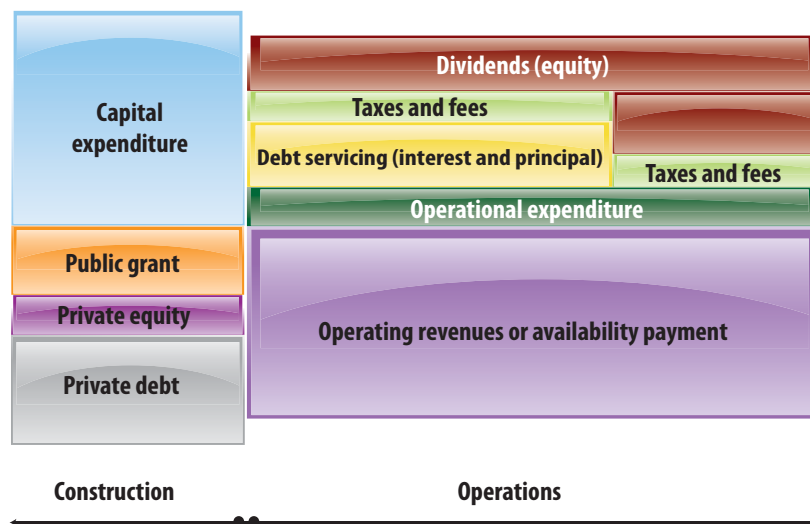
Capital expenditure

Dividends (equity)

Taxes and fees

Debt servicing (interest and principal)

Taxes and fees

Operational expenditure

Public grant

Private equity

Private debt

Operating revenues or availability payment

Construction

Operations